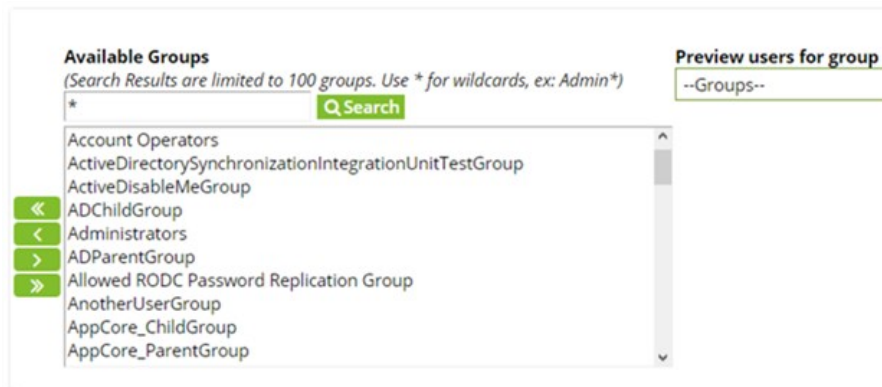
Available Groups
(Search Results are limited to 100 groups. Use * for wildcards, ex: Admin*)

*

Search

Account Operators
ActiveDirectorySynchronizationIntegrationUnitTestGroup
ActiveDisableMeGroup
ADChildGroup
Administrators
ADParentGroup
Allowed RODC Password Replication Group
AnotherUserGroup
AppCore_ChildGroup
AppCore_ParentGroup

«
‹
›
»

Preview users for group
--Groups--